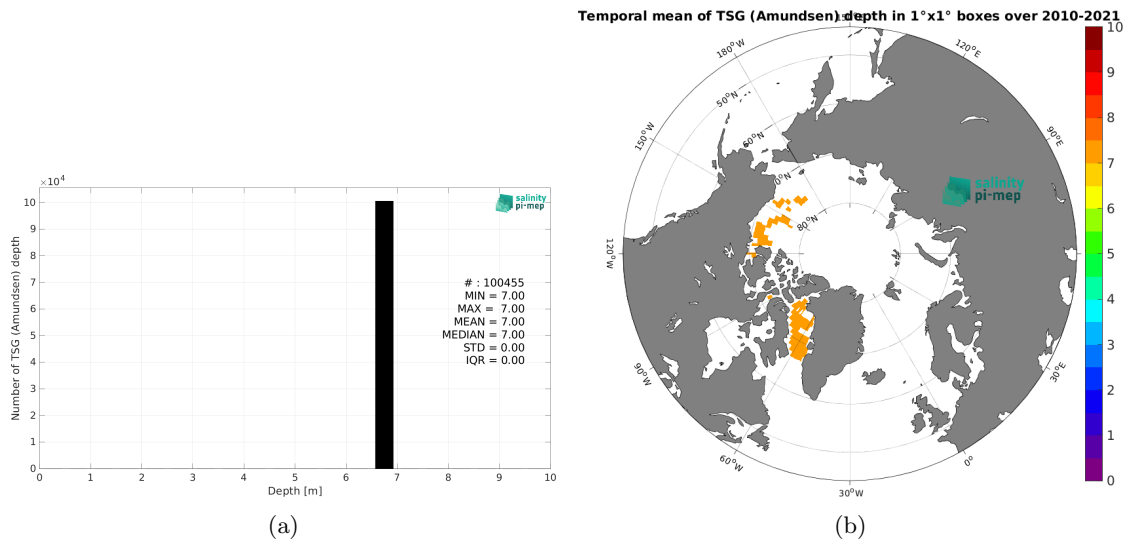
$\times 10^4$

Number of TSG (Amundsen) depth

10
9
8
7
6
5
4
3
2
1
0

salinity pi-mep

# : 100455
MIN = 7.00
MAX = 7.00
MEAN = 7.00
MEDIAN = 7.00
STD = 0.00
IQR = 0.00

0 1 2 3 4 5 6 7 8 9 10

Depth [m]

(a)

Temporal mean of TSG (Amundsen) depth in 1°x1° boxes over 2010-2021

180°W
150°W
120°W
90°W
60°W
30°W
0°
30°E
90°E
120°E
50°N
60°N
70°N
80°N

salinity pi-mep

10
9
8
7
6
5
4
3
2
1
0

(b)